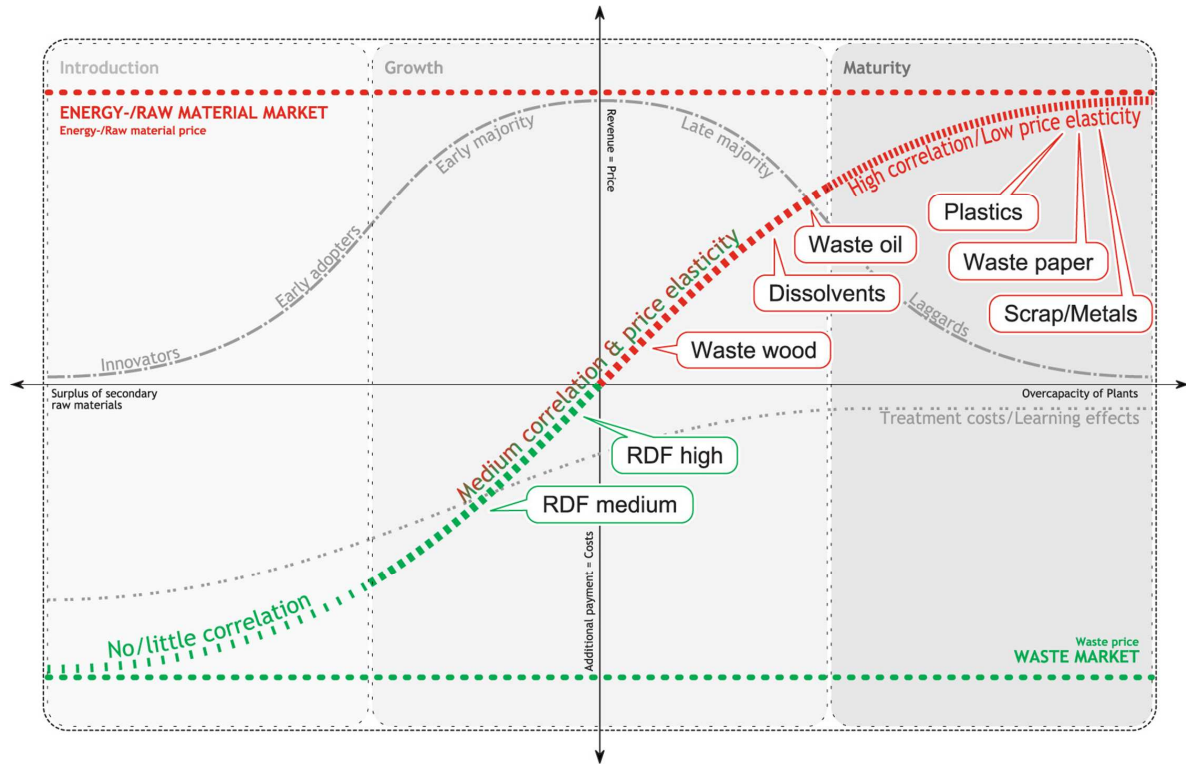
Introduction

Growth

Maturity

ENERGY-/RAW MATERIAL MARKET
Energy-/Raw material price

Revenue = Price

Early majority

Late majority

Early adopters

Innovators

Laggards

High correlation/Low price elasticity

Plastics

Waste oil

Waste paper

Dissolvents

Scrap/Metals

Medium correlation & price elasticity

Waste wood

Surplus of secondary raw materials

Overcapacity of Plants

Treatment costs/Learning effects

RDF high

RDF medium

Additional payment = Costs

No/little correlation

Waste price
WASTE MARKET